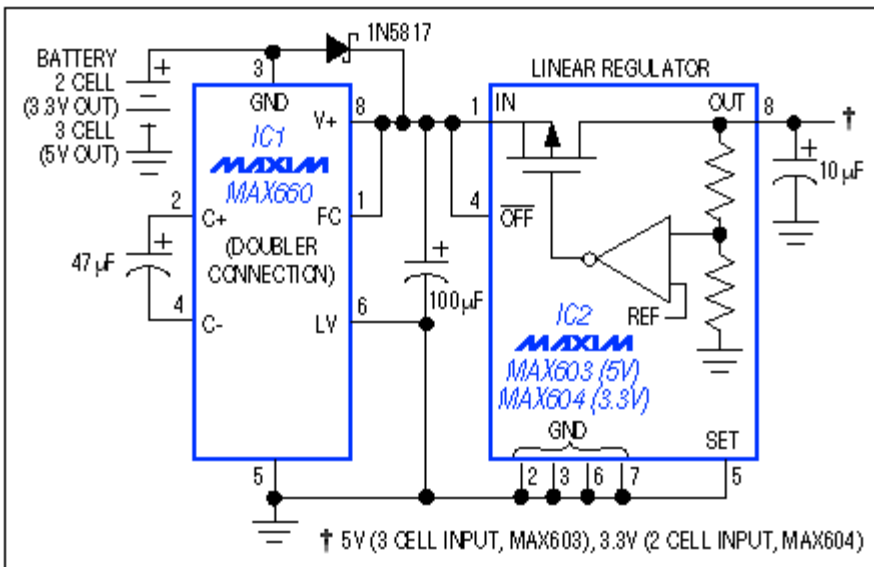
BATTERY
2 CELL
(3.3V OUT)
3 CELL
(5V OUT)

1N5817

3
GND
8
V+
IC1
MAXIM
MAX660
2
C+
FC
1
(DOUBLER CONNECTION)
47 µF
4
C-
LV
6
5

100µF

LINEAR REGULATOR
1
IN
OUT
8
†
10 µF
4
$\overline{OFF}$
REF
IC2
MAXIM
MAX603 (5V)
MAX604 (3.3V)
GND
2
3
6
7
SET
5

† 5V (3 CELL INPUT, MAX603), 3.3V (2 CELL INPUT, MAX604)